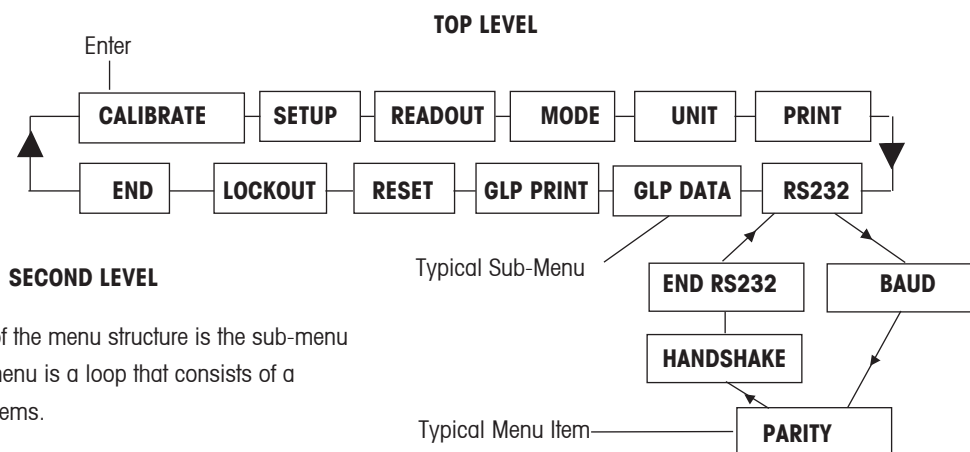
TOP LEVEL

Enter

CALIBRATE
SETUP
READOUT
MODE
UNIT
PRINT

END
LOCKOUT
RESET
GLP PRINT
GLP DATA
RS232

Typical Sub-Menu

SECOND LEVEL

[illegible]f the menu structure is the sub-menu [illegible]enu is a loop that consists of a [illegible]ems.

END RS232
BAUD
HANDSHAKE

Typical Menu Item
PARITY